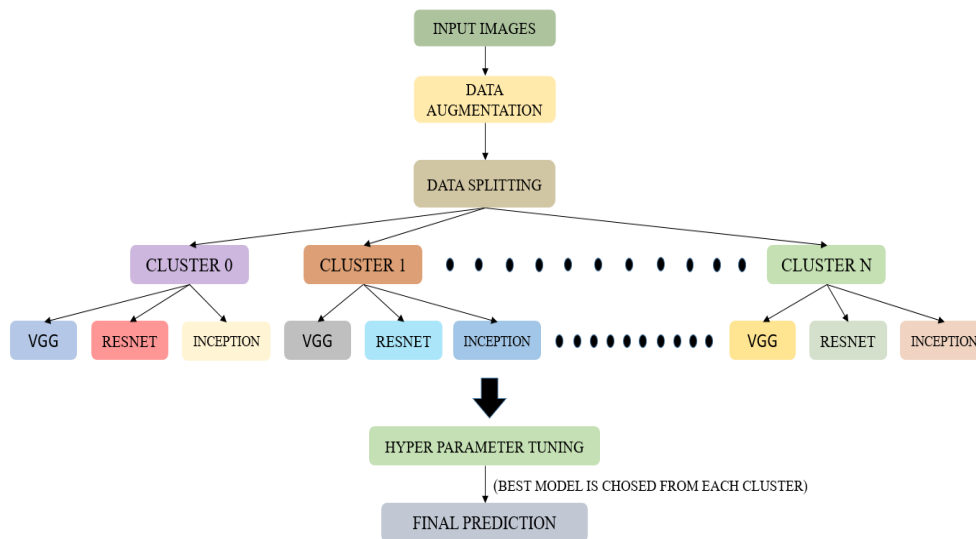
INPUT IMAGES

DATA AUGMENTATION

DATA SPLITTING

CLUSTER 0

CLUSTER 1

CLUSTER N

VGG

RESNET

INCEPTION

VGG

RESNET

INCEPTION

VGG

RESNET

INCEPTION

HYPER PARAMETER TUNING

(BEST MODEL IS CHOSED FROM EACH CLUSTER)

FINAL PREDICTION